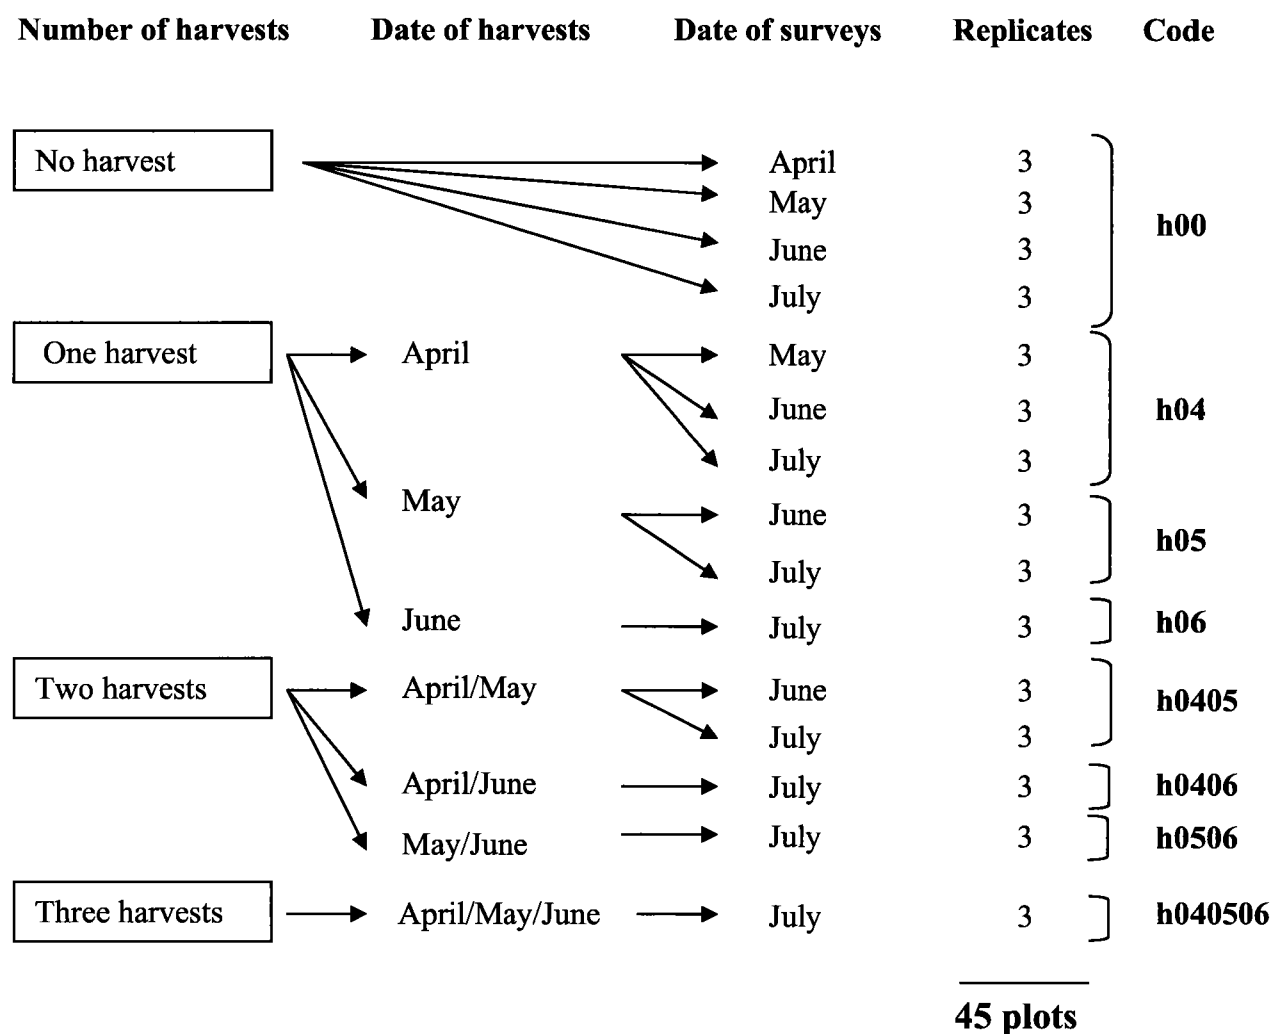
Number of harvests Date of harvests Date of surveys Replicates Code

No harvest
April 3
May 3
June 3
July 3
h00

One harvest
April
May 3
June 3
July 3
h04

May
June 3
July 3
h05

June
July 3
h06

Two harvests
April/May
June 3
July 3
h0405

April/June
July 3
h0406

May/June
July 3
h0506

Three harvests
April/May/June
July 3
h040506

45 plots